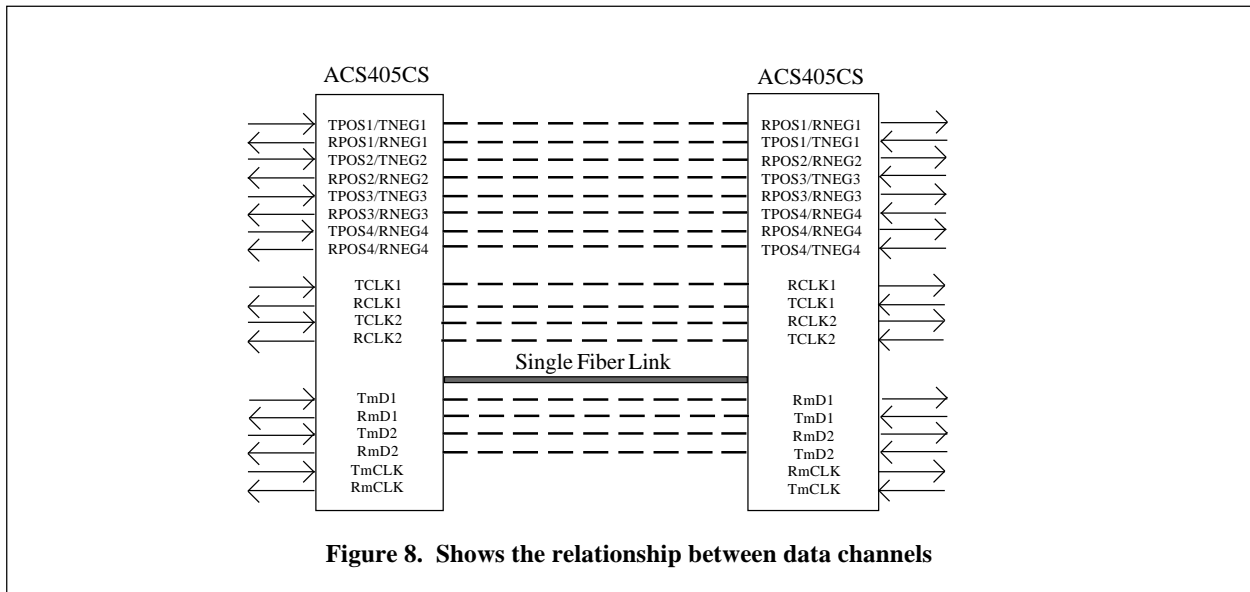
ACS405CS

TPOS1/TNEG1
RPOS1/RNEG1
TPOS2/TNEG2
RPOS2/RNEG2
TPOS3/TNEG3
RPOS3/RNEG3
TPOS4/RNEG4
RPOS4/RNEG4

TCLK1
RCLK1
TCLK2
RCLK2

TmD1
RmD1
TmD2
RmD2
TmCLK
RmCLK

Single Fiber Link

ACS405CS

RPOS1/RNEG1
TPOS1/TNEG1
RPOS2/RNEG2
TPOS3/TNEG3
RPOS3/RNEG3
TPOS4/RNEG4
RPOS4/RNEG4
TPOS4/TNEG4

RCLK1
TCLK1
RCLK2
TCLK2

RmD1
TmD1
RmD2
TmD2
RmCLK
TmCLK

Figure 8. Shows the relationship between data channels